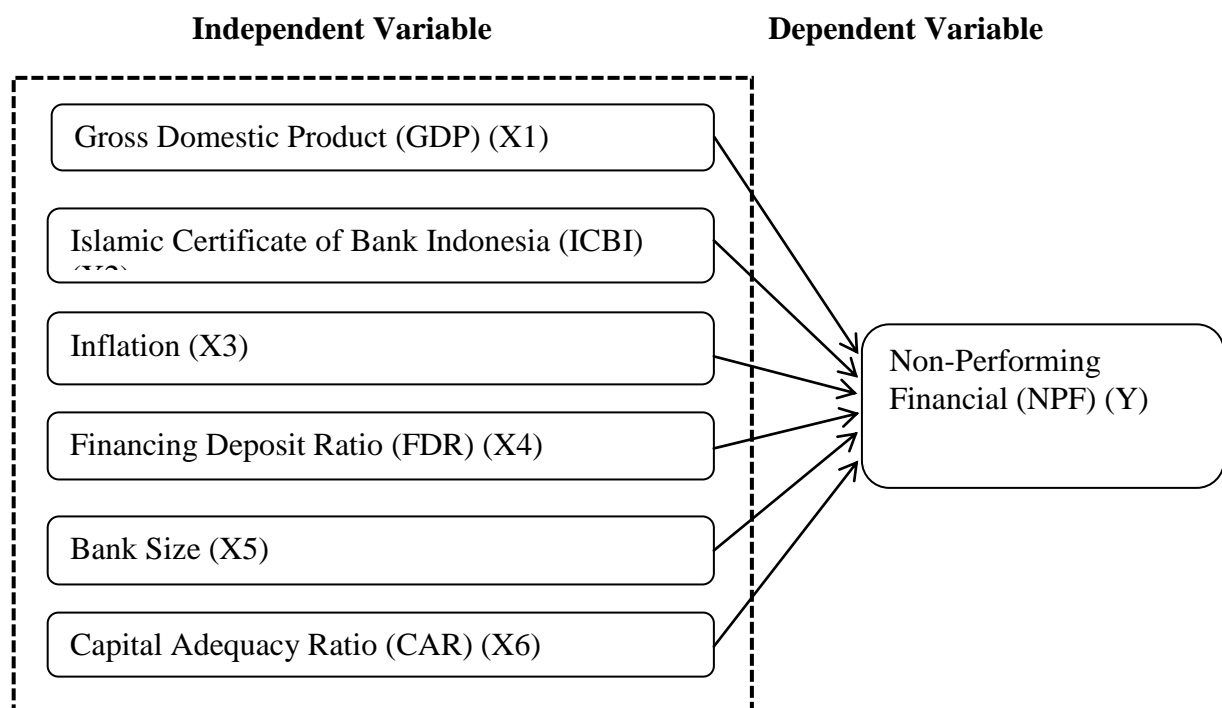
Independent Variable

Dependent Variable

Gross Domestic Product (GDP) (X1)

Islamic Certificate of Bank Indonesia (ICBI) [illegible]

Inflation (X3)

Financing Deposit Ratio (FDR) (X4)

Bank Size (X5)

Capital Adequacy Ratio (CAR) (X6)

Non-Performing Financial (NPF) (Y)